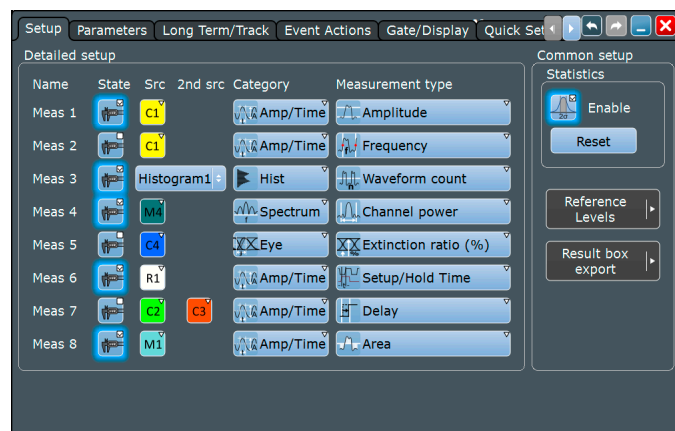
Setup | Parameters | Long Term/Track | Event Actions | Gate/Display | Quick Set

Detailed setup

| Name | State | Src | 2nd src | Category | Measurement type |
|---|---|---|---|---|---|
| Meas 1 | | C1 | | Amp/Time | Amplitude |
| Meas 2 | | C1 | | Amp/Time | Frequency |
| Meas 3 | | Histogram1 | | Hist | Waveform count |
| Meas 4 | | M4 | | Spectrum | Channel power |
| Meas 5 | | C4 | | Eye | Extinction ratio (%) |
| Meas 6 | | R1 | | Amp/Time | Setup/Hold Time |
| Meas 7 | | C2 | C3 | Amp/Time | Delay |
| Meas 8 | | M1 | | Amp/Time | Area |

Common setup

Statistics

$2\sigma$ Enable

Reset

Reference Levels

Result box export